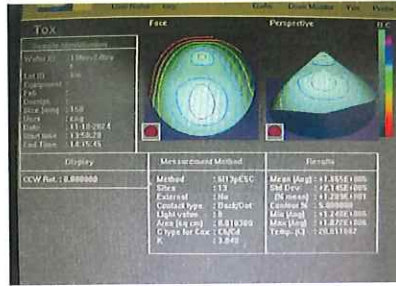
Tox

Face

Perspective

Display

CCW Rot. : 0.000000

Measurement Method

Method : 6I13pCSC
Sites : 13
External : No
Contact type : Back/Dot
Light value : 0
Area (sq cm) : 0.010300
C type for Csc : Cfd/Cd
K : 3.840

Results

Mean (Avg) : +1.355E+005
Std Dev : +2.145E+005
(% mean) : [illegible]
Contour N : 5.000000
Min (Avg) : +1.246E+005
Max (Avg) : +1.877E+005
Temp. (C) : 20.011902